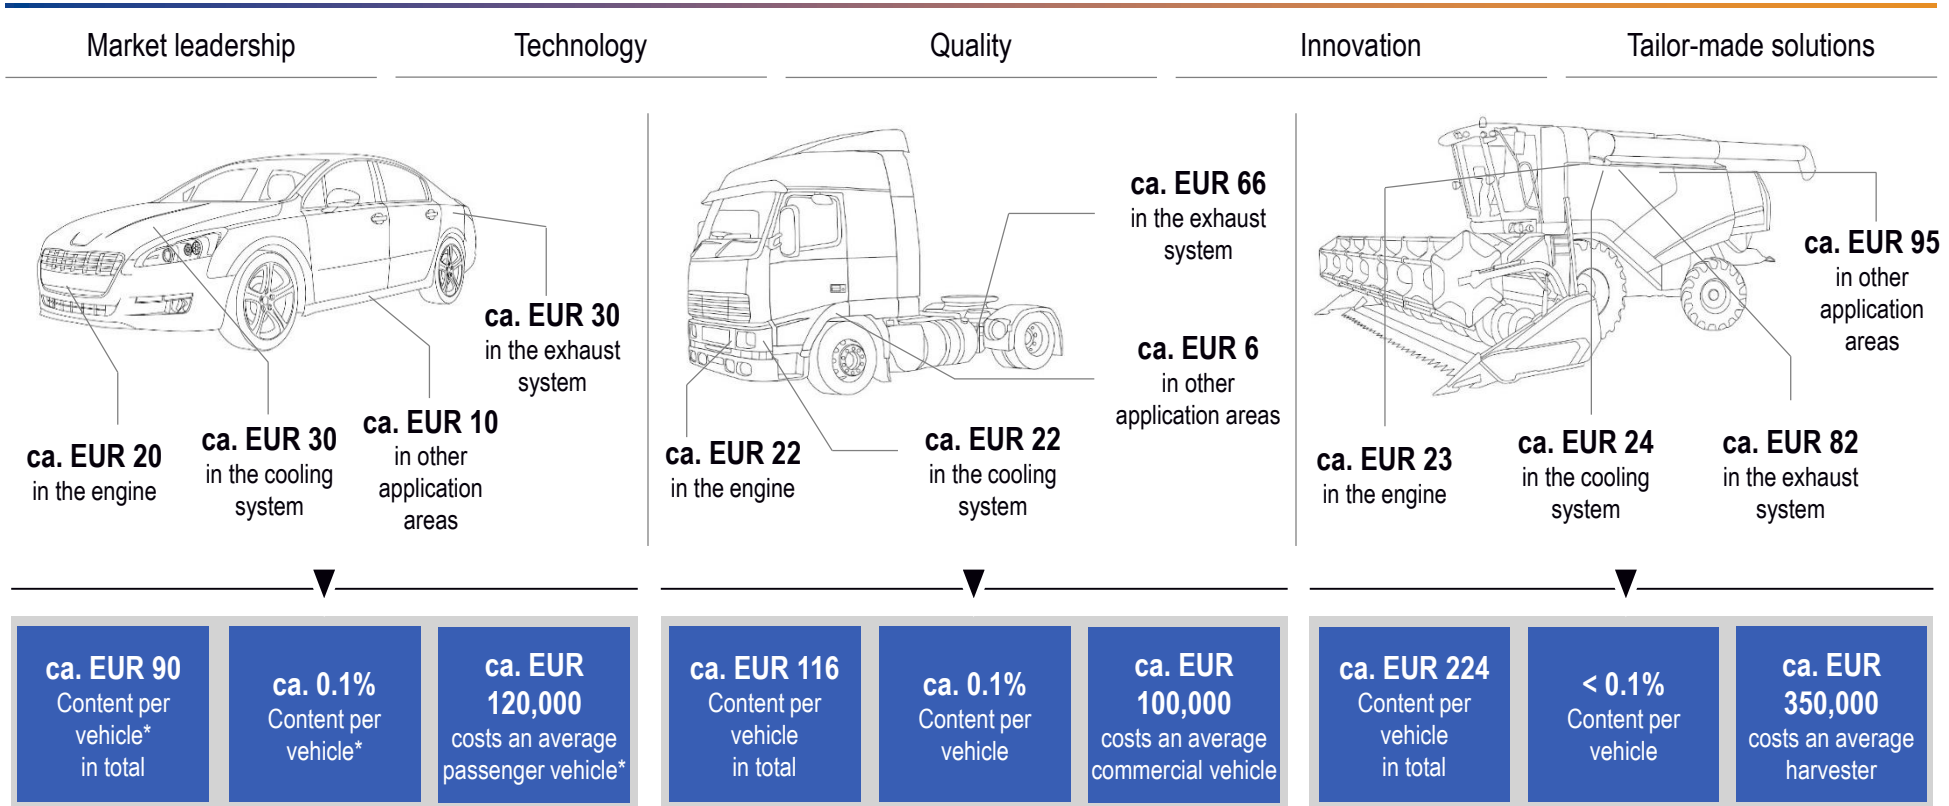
Market leadership Technology Quality Innovation Tailor-made solutions

ca. EUR 30
in the exhaust system

ca. EUR 20
in the engine

ca. EUR 30
in the cooling system

ca. EUR 10
in other application areas

ca. EUR 66
in the exhaust system

ca. EUR 6
in other application areas

ca. EUR 22
in the engine

ca. EUR 22
in the cooling system

ca. EUR 95
in other application areas

ca. EUR 23
in the engine

ca. EUR 24
in the cooling system

ca. EUR 82
in the exhaust system

ca. EUR 90
Content per vehicle*
in total

ca. 0.1%
Content per vehicle*

ca. EUR 120,000
costs an average passenger vehicle*

ca. EUR 116
Content per vehicle
in total

ca. 0.1%
Content per vehicle

ca. EUR 100,000
costs an average commercial vehicle

ca. EUR 224
Content per vehicle
in total

< 0.1%
Content per vehicle

ca. EUR 350,000
costs an average harvester